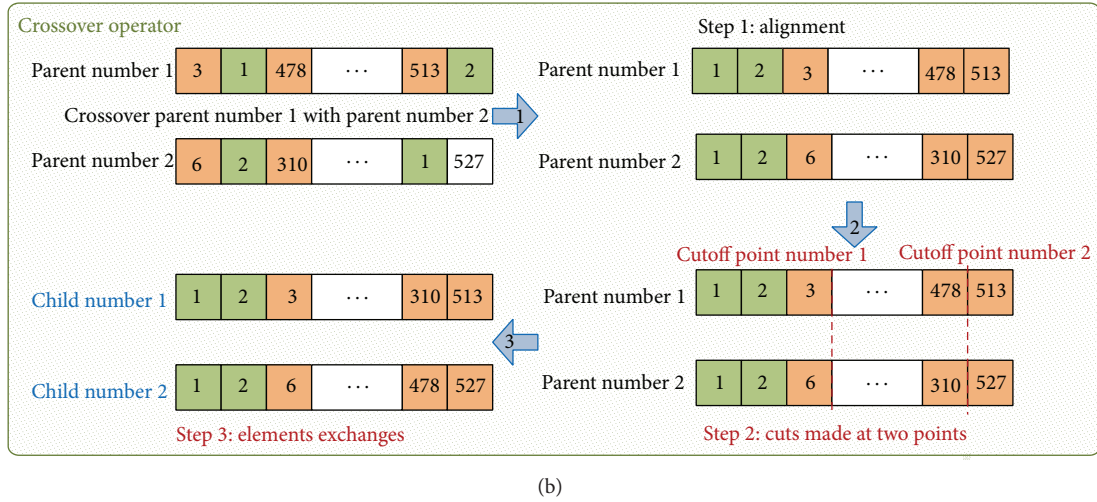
Crossover operator

Parent number 1

| 3 | 1 | 478 | ··· | 513 | 2 |
|---|---|---|---|---|---|

Crossover parent number 1 with parent number 2

1

Parent number 2

| 6 | 2 | 310 | ··· | 1 | 527 |
|---|---|---|---|---|---|

Step 1: alignment

Parent number 1

| 1 | 2 | 3 | ··· | 478 | 513 |
|---|---|---|---|---|---|

Parent number 2

| 1 | 2 | 6 | ··· | 310 | 527 |
|---|---|---|---|---|---|

2

Cutoff point number 1

Cutoff point number 2

Parent number 1

| 1 | 2 | 3 | ··· | 478 | 513 |
|---|---|---|---|---|---|

Parent number 2

| 1 | 2 | 6 | ··· | 310 | 527 |
|---|---|---|---|---|---|

Step 2: cuts made at two points

3

Child number 1

| 1 | 2 | 3 | ··· | 310 | 513 |
|---|---|---|---|---|---|

Child number 2

| 1 | 2 | 6 | ··· | 478 | 527 |
|---|---|---|---|---|---|

Step 3: elements exchanges

(b)